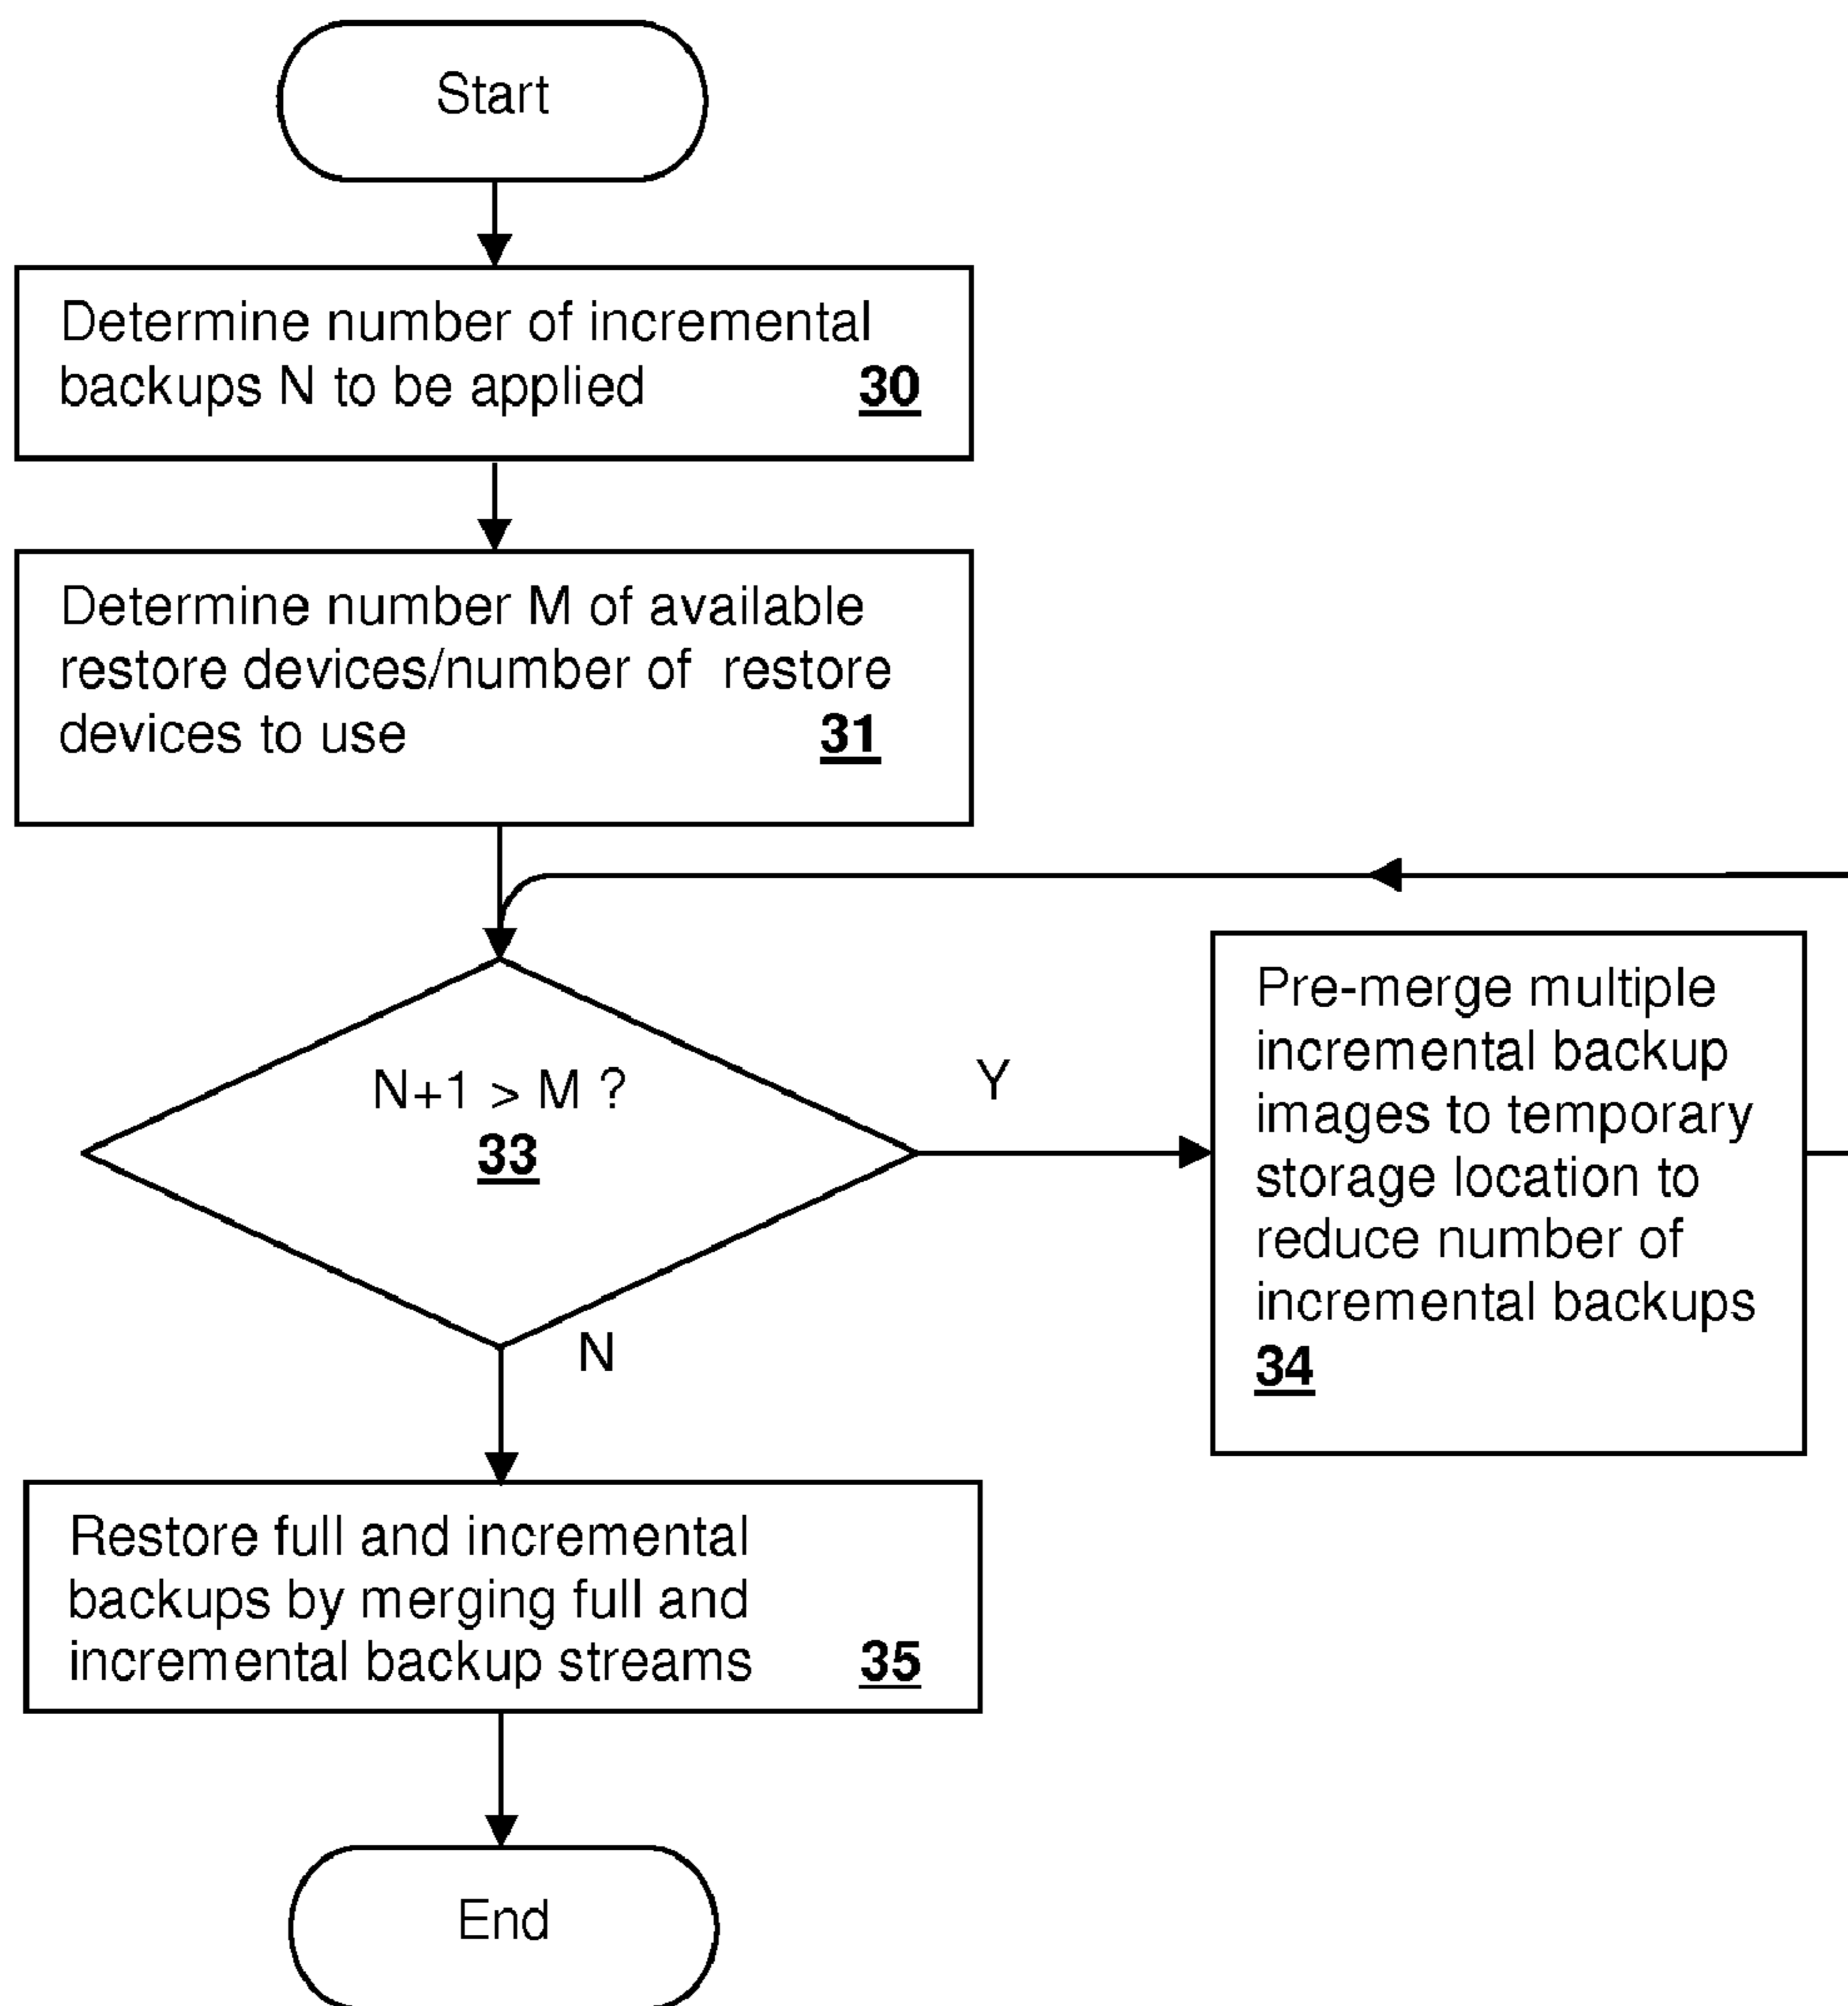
Start

Determine number of incremental backups N to be applied 30

Determine number M of available restore devices/number of restore devices to use 31

N+1 > M ?
33

Y

Pre-merge multiple incremental backup images to temporary storage location to reduce number of incremental backups
34

N

Restore full and incremental backups by merging full and incremental backup streams 35

End